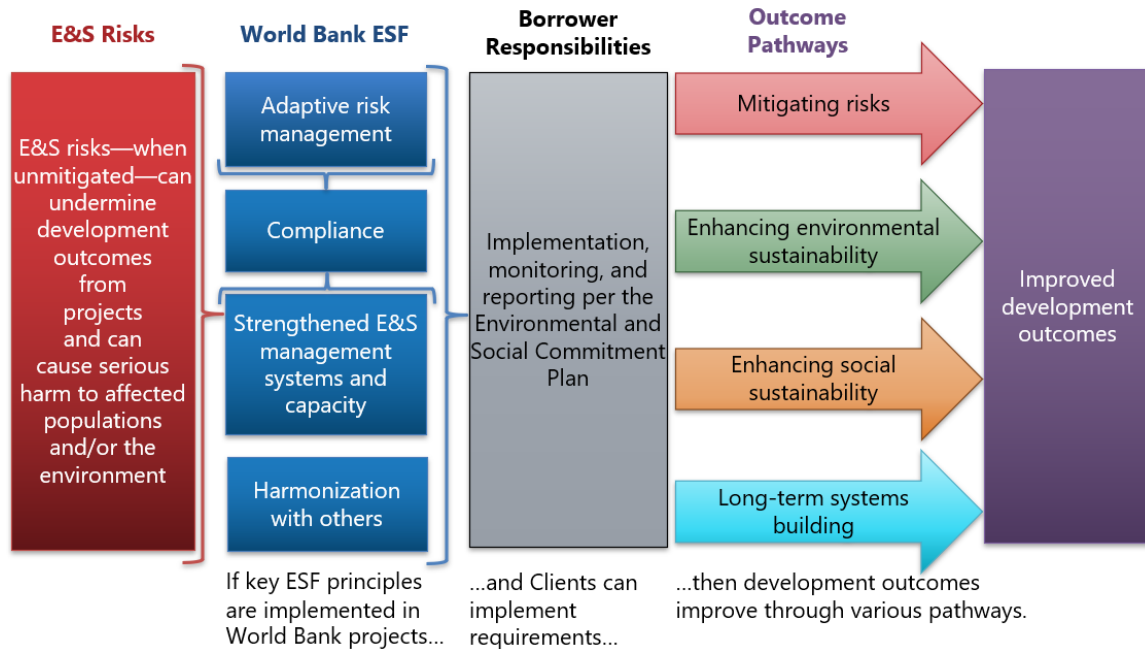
E&S Risks

World Bank ESF

Borrower Responsibilities

Outcome Pathways

E&S risks—when unmitigated—can undermine development outcomes from projects and can cause serious harm to affected populations and/or the environment

Adaptive risk management

Compliance

Strengthened E&S management systems and capacity

Harmonization with others

Implementation, monitoring, and reporting per the Environmental and Social Commitment Plan

Mitigating risks

Enhancing environmental sustainability

Enhancing social sustainability

Long-term systems building

Improved development outcomes

If key ESF principles are implemented in World Bank projects...

...and Clients can implement requirements...

...then development outcomes improve through various pathways.